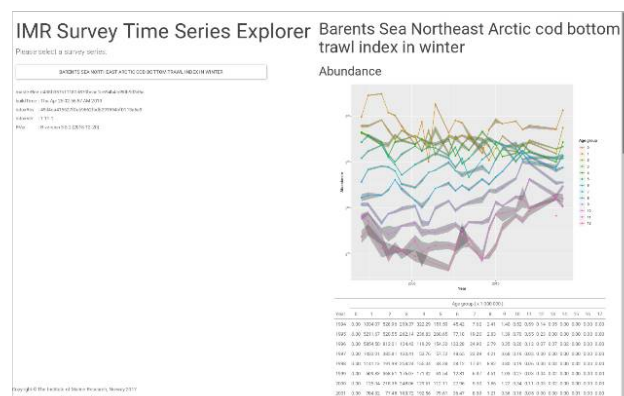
IMR Survey Time Series Explorer

Please select a survey series.

BARENTS SEA NORTHEAST ARCTIC COD BOTTOM TRAWL INDEX IN WINTER

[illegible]

Barents Sea Northeast Arctic cod bottom trawl index in winter

Abundance

Age group

Year

Abundance

| Year | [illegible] | 1 | 2 | 3 | 4 | 5 | 6 | 7 | 8 | 9 | 10 | 11 | 12 | 13 | 14 | 15 | 16 |
|---|---|---|---|---|---|---|---|---|---|---|---|---|---|---|---|---|---|
| 1994 | 0.00 | 1004.07 | 520.09 | 220.37 | 332.29 | 190.00 | 45.42 | 7.53 | 2.41 | 1.40 | 0.82 | 0.09 | 0.14 | 0.29 | 0.00 | 0.00 | 0.00 |
| 1995 | 0.00 | 5211.07 | 520.05 | 263.74 | 226.82 | 266.05 | 77.10 | 19.20 | 3.30 | 1.20 | 0.70 | 0.05 | 0.30 | 0.00 | 0.00 | 0.00 | 0.00 |
| 1996 | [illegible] | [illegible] | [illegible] | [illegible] | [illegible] | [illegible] | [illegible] | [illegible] | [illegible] | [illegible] | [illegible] | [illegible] | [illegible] | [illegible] | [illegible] | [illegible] | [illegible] |
| 1997 | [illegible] | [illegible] | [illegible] | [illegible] | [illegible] | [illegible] | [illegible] | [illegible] | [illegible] | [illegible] | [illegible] | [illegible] | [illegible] | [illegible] | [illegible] | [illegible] | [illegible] |
| 1998 | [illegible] | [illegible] | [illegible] | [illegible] | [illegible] | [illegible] | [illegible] | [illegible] | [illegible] | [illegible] | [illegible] | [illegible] | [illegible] | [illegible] | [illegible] | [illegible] | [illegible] |
| 1999 | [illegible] | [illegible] | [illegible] | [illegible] | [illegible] | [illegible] | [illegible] | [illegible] | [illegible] | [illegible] | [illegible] | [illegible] | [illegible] | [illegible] | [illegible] | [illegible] | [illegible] |
| 2000 | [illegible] | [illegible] | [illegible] | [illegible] | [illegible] | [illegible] | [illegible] | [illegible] | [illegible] | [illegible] | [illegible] | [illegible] | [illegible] | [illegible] | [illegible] | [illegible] | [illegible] |
| 2001 | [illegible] | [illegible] | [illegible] | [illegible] | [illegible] | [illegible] | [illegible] | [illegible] | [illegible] | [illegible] | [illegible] | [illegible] | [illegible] | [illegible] | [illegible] | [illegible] | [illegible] |

Copyright © The Institute of Marine Research, Norway 2017